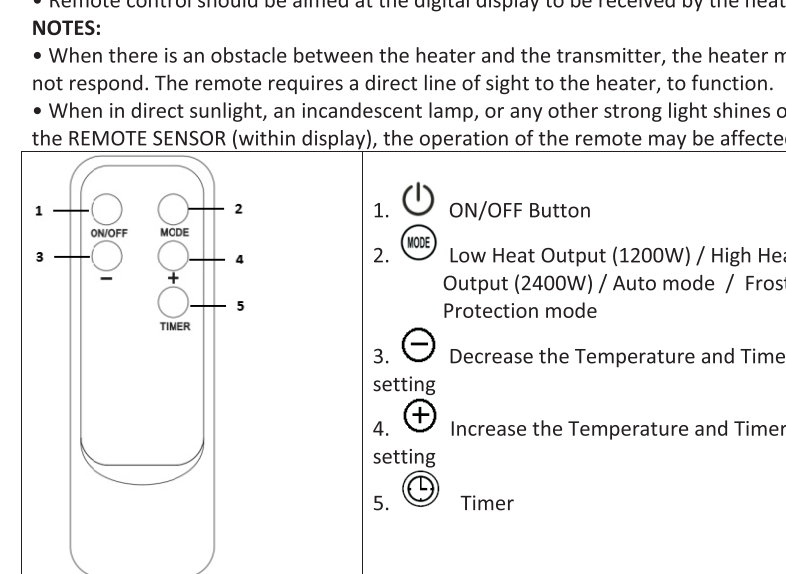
• Remote control should be aimed at the digital display to be received by the heat
NOTES:
• When there is an obstacle between the heater and the transmitter, the heater m not respond. The remote requires a direct line of sight to the heater, to function.
• When in direct sunlight, an incandescent lamp, or any other strong light shines o the REMOTE SENSOR (within display), the operation of the remote may be affecte

1
2
ON/OFF
MODE
3
4
−
+
5
TIMER

1. ON/OFF Button
2. MODE Low Heat Output (1200W) / High Hea Output (2400W) / Auto mode / Frost Protection mode
3. Decrease the Temperature and Time setting
4. Increase the Temperature and Timer setting
5. Timer